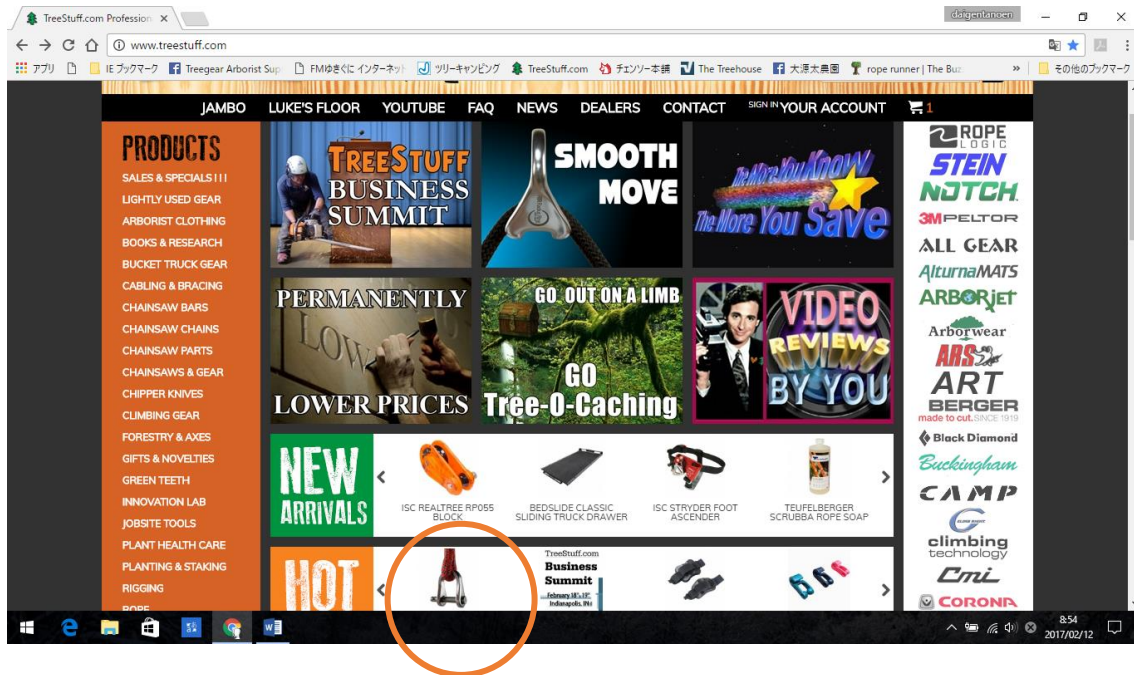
TreeStuff.com Professio ×

daigentanoen

www.treestuff.com

アプリ IE ブックマーク Treegear Arborist Sup FMゆきぐに インターネット ツリーキャンピング TreeStuff.com チェンソー本舗 The Treehouse 大源太農園 rope runner | The Bu » その他のブックマーク

JAMBO LUKE'S FLOOR YOUTUBE FAQ NEWS DEALERS CONTACT SIGN IN YOUR ACCOUNT 1

PRODUCTS

SALES & SPECIALS!!!
LIGHTLY USED GEAR
ARBORIST CLOTHING
BOOKS & RESEARCH
BUCKET TRUCK GEAR
CABLING & BRACING
CHAINSAW BARS
CHAINSAW CHAINS
CHAINSAW PARTS
CHAINSAWS & GEAR
CHIPPER KNIVES
CLIMBING GEAR
FORESTRY & AXES
GIFTS & NOVELTIES
GREEN TEETH
INNOVATION LAB
JOBSITE TOOLS
PLANT HEALTH CARE
PLANTING & STAKING
RIGGING
ROPE

TREESTUFF BUSINESS SUMMIT

SMOOTH MOVE

The More You Know The More You Save

PERMANENTLY LOWER PRICES

GO OUT ON A LIMB GO Tree-O-Caching

VIDEO REVIEWS BY YOU

NEW ARRIVALS

ISC REALTREE RP055 BLOCK

BEDSLIDE CLASSIC SLIDING TRUCK DRAWER

ISC STRYDER FOOT ASCENDER

TEUFELBERGER SCRUBBA ROPE SOAP

HOT

TreeStuff.com Business Summit February 18th, 19th Indianapolis, IN

ROPE LOGIC
STEIN
NOTCH
3M PELTOR
ALL GEAR
AlturnaMATS
ARBORjet
Arborwear
ARS
ART BERGER made to cut. SINCE 1919
Black Diamond
Buckingham
CAMP
climbing technology
Cmi
CORONA

8:54
2017/02/12